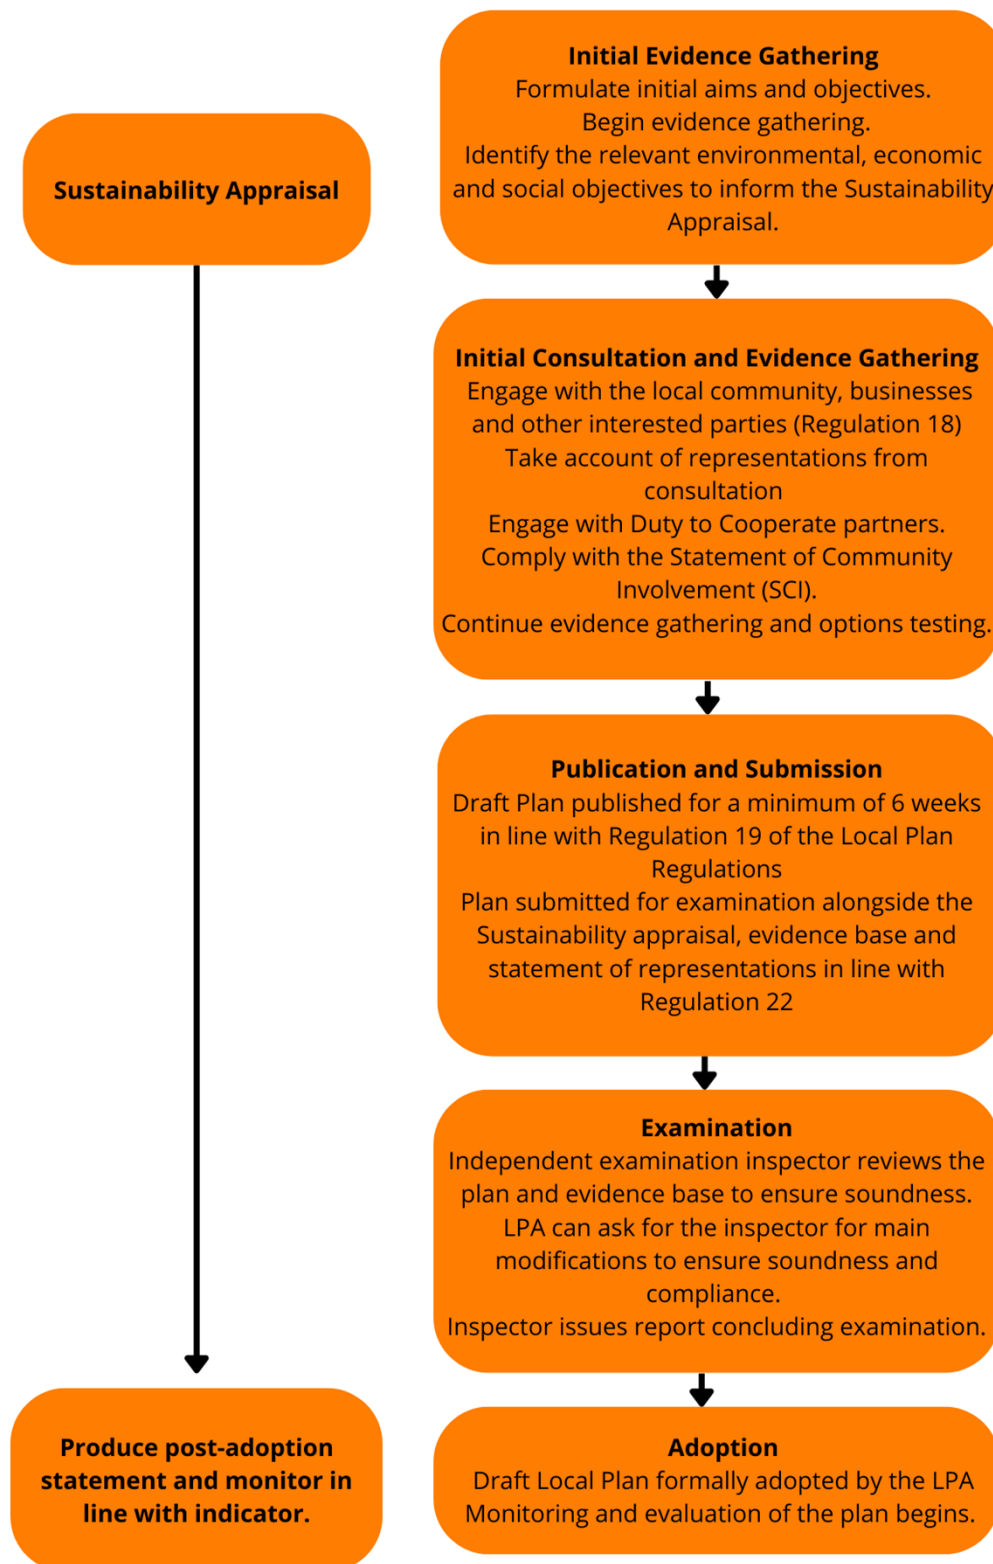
**Initial Evidence Gathering**
Formulate initial aims and objectives.
Begin evidence gathering.
Identify the relevant environmental, economic and social objectives to inform the Sustainability Appraisal.

**Sustainability Appraisal**

**Initial Consultation and Evidence Gathering**
Engage with the local community, businesses and other interested parties (Regulation 18)
Take account of representations from consultation
Engage with Duty to Cooperate partners.
Comply with the Statement of Community Involvement (SCI).
Continue evidence gathering and options testing.

**Publication and Submission**
Draft Plan published for a minimum of 6 weeks in line with Regulation 19 of the Local Plan Regulations
Plan submitted for examination alongside the Sustainability appraisal, evidence base and statement of representations in line with Regulation 22

**Examination**
Independent examination inspector reviews the plan and evidence base to ensure soundness.
LPA can ask for the inspector for main modifications to ensure soundness and compliance.
Inspector issues report concluding examination.

**Produce post-adoption statement and monitor in line with indicator.**

**Adoption**
Draft Local Plan formally adopted by the LPA
Monitoring and evaluation of the plan begins.